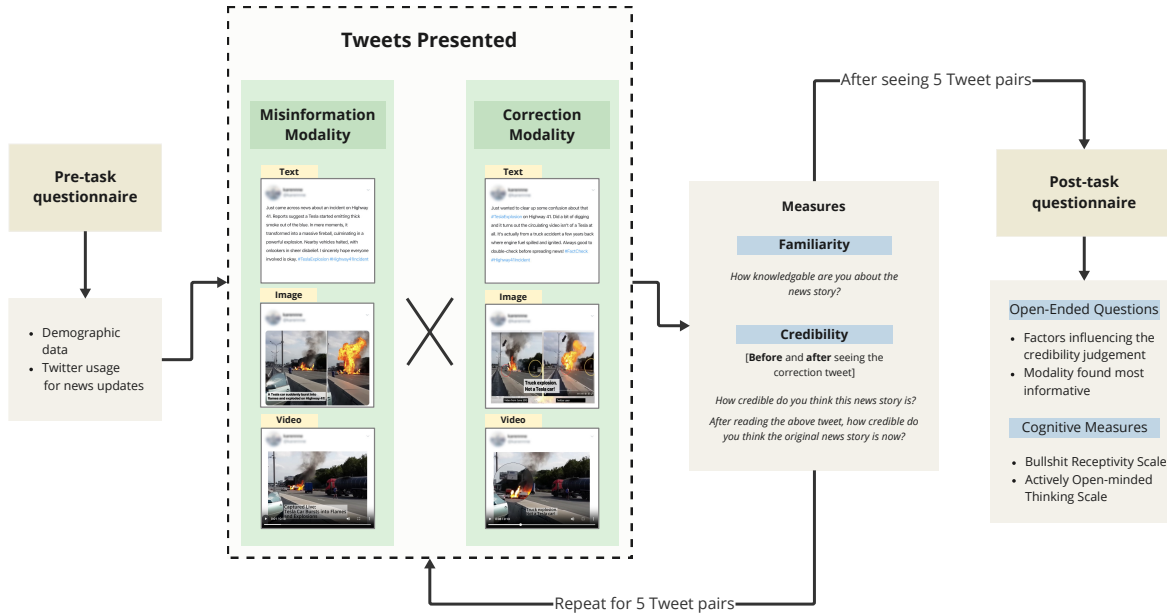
Pre-task questionnaire

- Demographic data
- Twitter usage for news updates

Tweets Presented

Misinformation Modality

Text

Just came across news about an incident on Highway 41. Reports suggest a Tesla started emitting thick smoke out of the blue. In mere moments, it transformed into a massive fireball, culminating in a powerful explosion. Nearby vehicles halted, with onlookers in sheer disbelief. I sincerely hope everyone involved is okay. #TeslaExplosion #Highway41Incident

Image

A Tesla car suddenly burst into flames and exploded on Highway 41

Video

Captured Live: Tesla Car Bursts into Flames

Correction Modality

Text

Just wanted to clear up some confusion about that #TeslaExplosion on Highway 41. Did a bit of digging and it turns out the circulating video isn't of a Tesla at all. It's actually from a truck accident a few years back where engine fuel spilled and ignited. Always good to double-check before spreading news! #FactCheck #Highway41Incident

Image

Truck explosion. Not a Tesla car!

Video

Truck explosion Not a Tesla car!

After seeing 5 Tweet pairs

Measures

Familiarity

How knowledgable are you about the news story?

Credibility

[Before and after seeing the correction tweet]

How credible do you think this news story is?

After reading the above tweet, how credible do you think the original news story is now?

Post-task questionnaire

Open-Ended Questions

- Factors influencing the credibility judgement
- Modality found most informative

Cognitive Measures

- Bullshit Receptivity Scale
- Actively Open-minded Thinking Scale

Repeat for 5 Tweet pairs